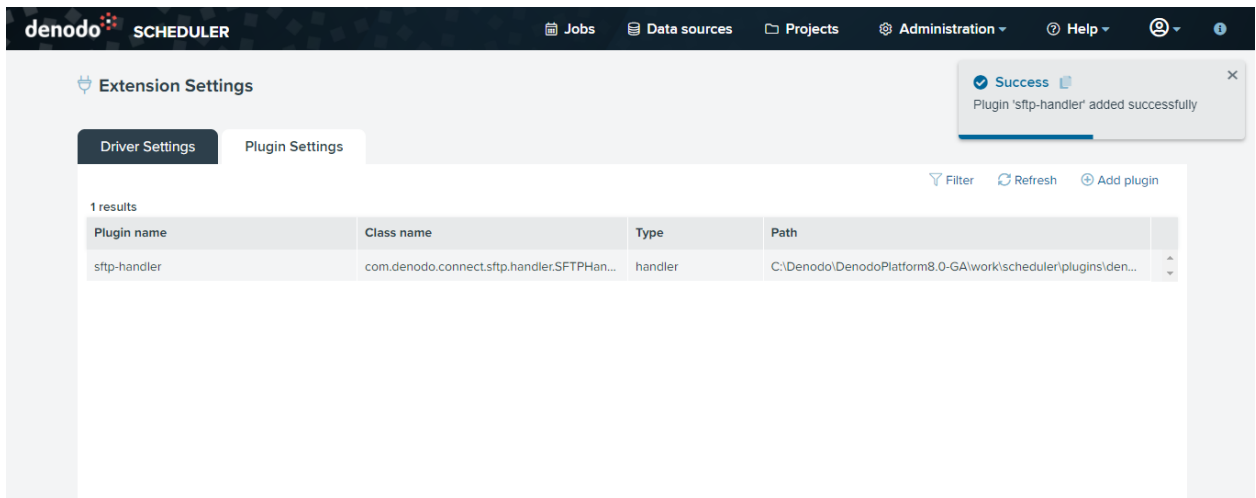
denodo SCHEDULER

Jobs Data sources Projects Administration Help

Extension Settings

Success
Plugin 'sftp-handler' added successfully

Driver Settings Plugin Settings

Filter Refresh Add plugin

1 results

| Plugin name | Class name | Type | Path |
|---|---|---|---|
| sftp-handler | com.denodo.connect.sftp.handler.SFTPHan... | handler | C:\Denodo\DenodoPlatform8.0-GA\work\scheduler\plugins\den... |